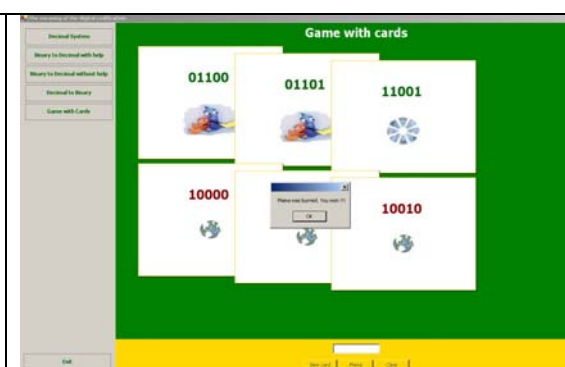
The meaning of the digital codification

Decimal System

Binary to Decimal with help

Binary to Decimal without help

Decimal to Binary

Game with Cards

Exit

Game with cards

01100

01101

11001

10000

10010

Plane was burned. You won !!!

OK

New card

Plane

Clear